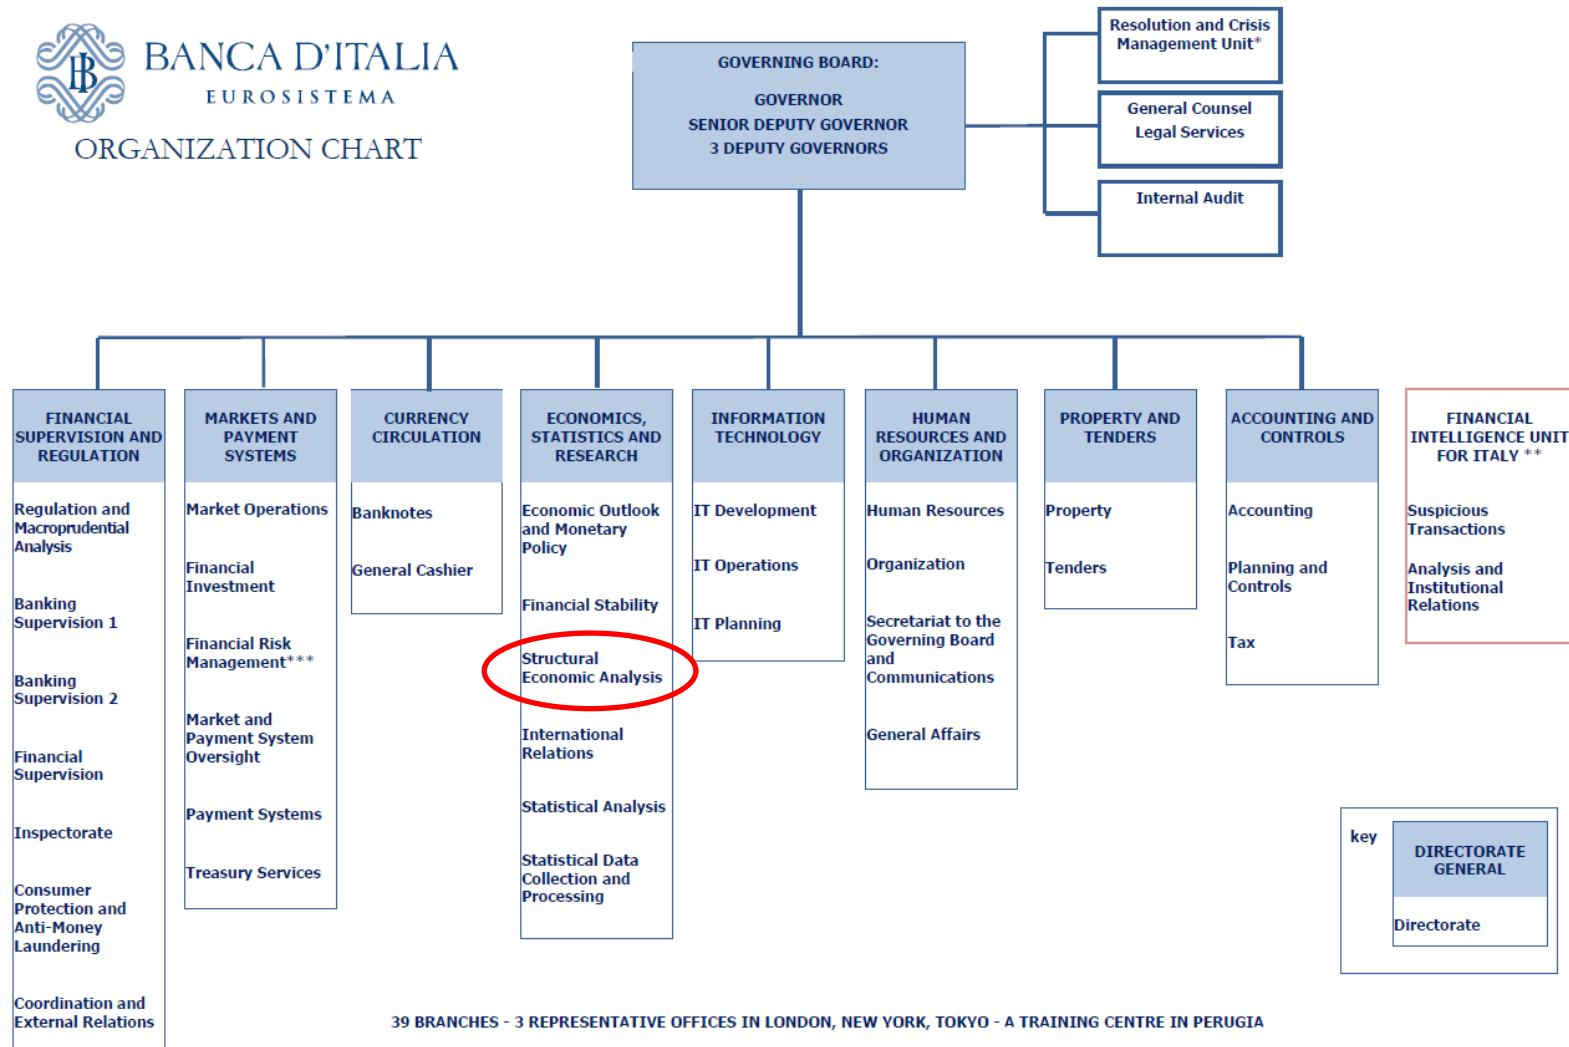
BANCA D'ITALIA
EUROSISTEMA
ORGANIZATION CHART

GOVERNING BOARD:
GOVERNOR
SENIOR DEPUTY GOVERNOR
3 DEPUTY GOVERNORS

Resolution and Crisis Management Unit*

General Counsel
Legal Services

Internal Audit

FINANCIAL SUPERVISION AND REGULATION
Regulation and Macroprudential Analysis
Banking Supervision 1
Banking Supervision 2
Financial Supervision
Inspectorate
Consumer Protection and Anti-Money Laundering
Coordination and External Relations

MARKETS AND PAYMENT SYSTEMS
Market Operations
Financial Investment
Financial Risk Management***
Market and Payment System Oversight
Payment Systems
Treasury Services

CURRENCY CIRCULATION
Banknotes
General Cashier

ECONOMICS, STATISTICS AND RESEARCH
Economic Outlook and Monetary Policy
Financial Stability
Structural Economic Analysis
International Relations
Statistical Analysis
Statistical Data Collection and Processing

INFORMATION TECHNOLOGY
IT Development
IT Operations
IT Planning

HUMAN RESOURCES AND ORGANIZATION
Human Resources
Organization
Secretariat to the Governing Board and Communications
General Affairs

PROPERTY AND TENDERS
Property
Tenders

ACCOUNTING AND CONTROLS
Accounting
Planning and Controls
Tax

FINANCIAL INTELLIGENCE UNIT FOR ITALY **
Suspicious Transactions
Analysis and Institutional Relations

key
DIRECTORATE GENERAL
Directorate

39 BRANCHES - 3 REPRESENTATIVE OFFICES IN LONDON, NEW YORK, TOKYO - A TRAINING CENTRE IN PERUGIA